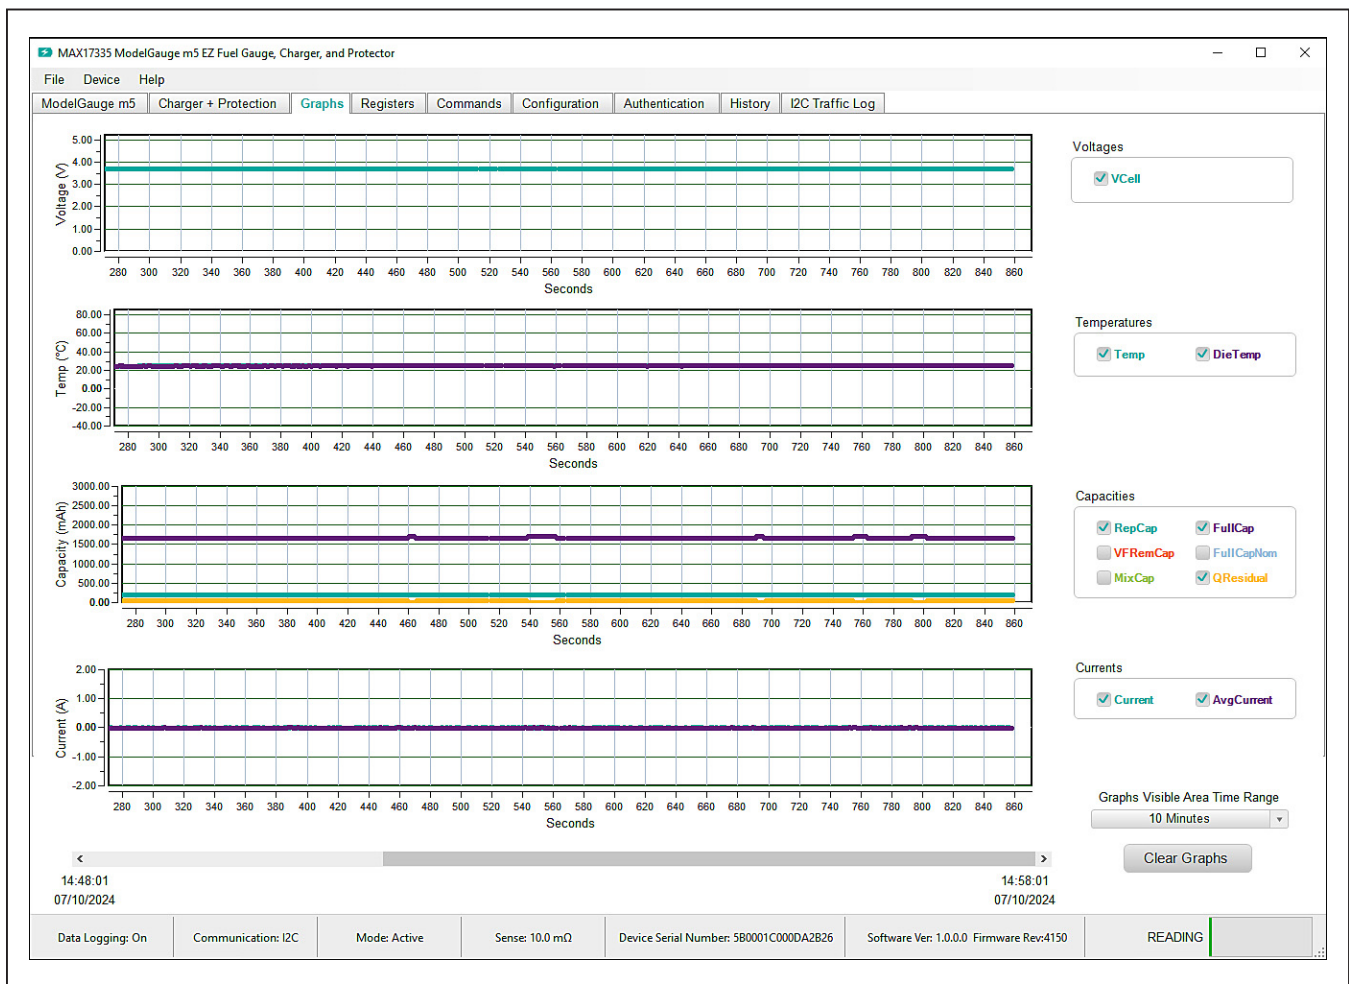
MAX17335 ModelGauge m5 EZ Fuel Gauge, Charger, and Protector

File Device Help

ModelGauge m5 | Charger + Protection | Graphs | Registers | Commands | Configuration | Authentication | History | I2C Traffic Log

Voltage (V)
5.00
4.00
3.00
2.00
1.00
0.00
280 300 320 340 360 380 400 420 440 460 480 500 520 540 560 580 600 620 640 660 680 700 720 740 760 780 800 820 840 860
Seconds

Voltages
VCell

Temp (°C)
80.00
60.00
40.00
20.00
0.00
-20.00
-40.00
280 300 320 340 360 380 400 420 440 460 480 500 520 540 560 580 600 620 640 660 680 700 720 740 760 780 800 820 840 860
Seconds

Temperatures
Temp DieTemp

Capacity (mAh)
3000.00
2500.00
2000.00
1500.00
1000.00
500.00
0.00
280 300 320 340 360 380 400 420 440 460 480 500 520 540 560 580 600 620 640 660 680 700 720 740 760 780 800 820 840 860
Seconds

Capacities
RepCap FullCap
VFRemCap FullCapNom
MixCap QResidual

Current (A)
2.00
1.00
0.00
-1.00
-2.00
280 300 320 340 360 380 400 420 440 460 480 500 520 540 560 580 600 620 640 660 680 700 720 740 760 780 800 820 840 860
Seconds

Currents
Current AvgCurrent

Graphs Visible Area Time Range
10 Minutes

Clear Graphs

14:48:01
07/10/2024

14:58:01
07/10/2024

Data Logging: On | Communication: I2C | Mode: Active | Sense: 10.0 mΩ | Device Serial Number: 5B0001C000DA2B26 | Software Ver: 1.0.0.0 Firmware Rev:4150 | READING